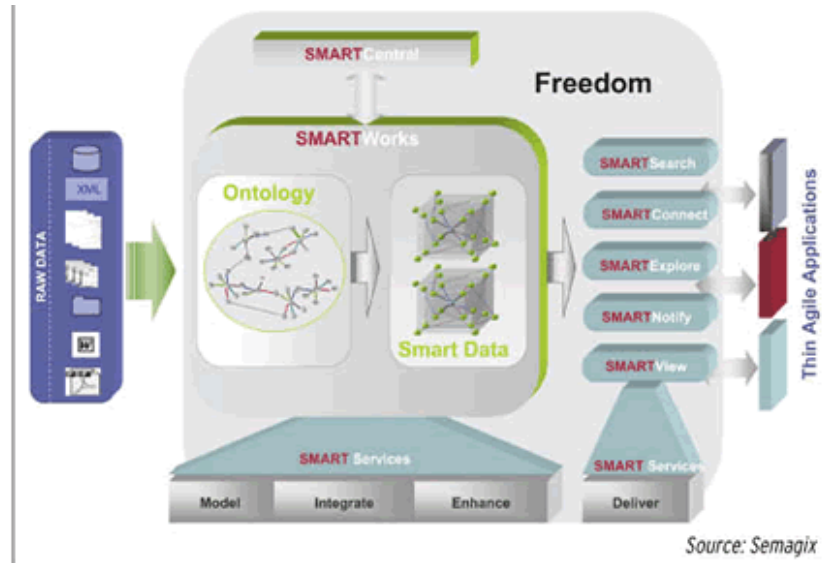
SMARTCentral

Freedom

SMARTWorks

RAW DATA

XML

Ontology

Smart Data

SMARTSearch

SMARTConnect

SMARTExplore

SMARTNotify

SMARTView

Thin Agile Applications

SMART Services

Model

Integrate

Enhance

SMART Services

Deliver

Source: Semagix